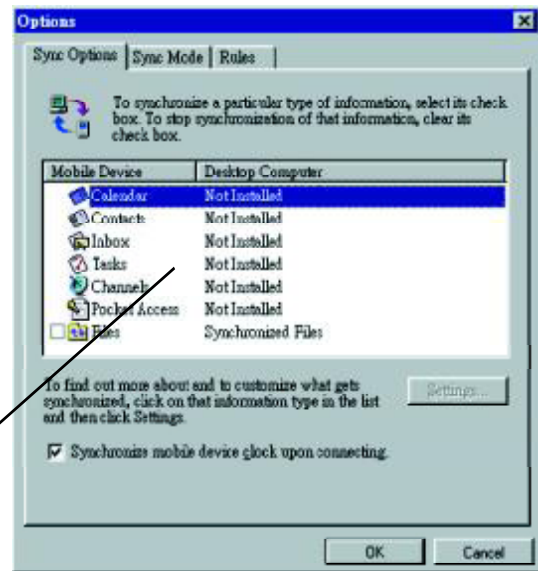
Options

Sync Options | Sync Mode | Rules

To synchronize a particular type of infomation, select its check box. To stop synchronization of that information, clear its check box.

| Mobile Device | Desktop Computer |
|---|---|
| Calendar | Not Installed |
| Contacts | Not Installed |
| Inbox | Not Installed |
| Tasks | Not Installed |
| Channels | Not Installed |
| Pocket Access | Not Installed |
| Files | Synchronized Files |

To find out more about and to customize what gets synchronized, click on that information type in the list and then click Settings.

Settings...

Synchronize mobile device clock upon connecting.

OK

Cancel